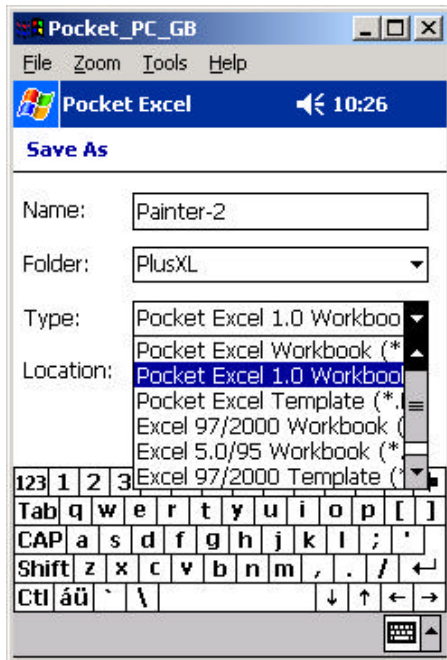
Pocket_PC_GB
File Zoom Tools Help
Pocket Excel 10:26
Save As
Name: Painter-2
Folder: PlusXL
Type: Pocket Excel 1.0 Workboo
Location:
Pocket Excel Workbook (*.
Pocket Excel 1.0 Workbool
Pocket Excel Template (*.
Excel 97/2000 Workbook (
Excel 5.0/95 Workbook (*.
Excel 97/2000 Template (
123 1 2 3
Tab q w e r t y u i o p [ ]
CAP a s d f g h j k l ; '
Shift z x c v b n m , . /
Ctl áü ` \